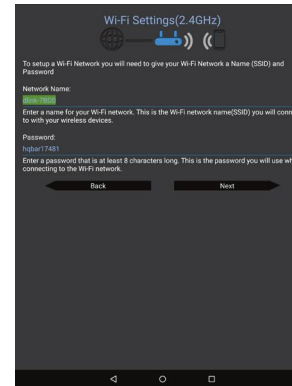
Wi-Fi Settings(2.4GHz)

To setup a Wi-Fi Network you will need to give your Wi-Fi Network a Name (SSID) and Password

Network Name:
dlink-7B09

Enter a name for your Wi-Fi network. This is the Wi-Fi network name(SSID) you will conn to with your wireless devices.

Password:
hqbar17481

Enter a password that is at least 8 characters long. This is the password you will use wh connecting to the Wi-Fi network.

Back

Next